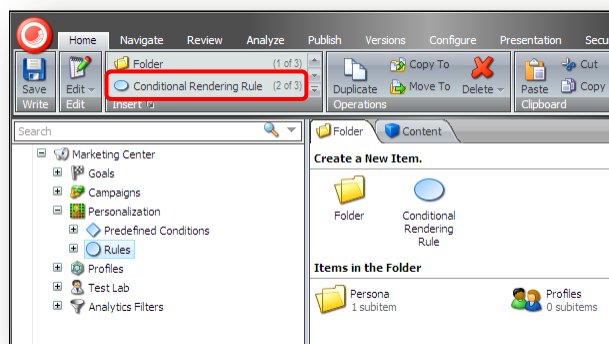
Home Navigate Review Analyze Publish Versions Configure Presentation Secu

Save Write
Edit Edit
Folder (1 of 3)
Conditional Rendering Rule (2 of 3)
Insert
Duplicate Copy To Move To Delete
Operations
Paste Cut Copy
Clipboard

Search

Marketing Center
Goals
Campaigns
Personalization
Predefined Conditions
Rules
Profiles
Test Lab
Analytics Filters

Folder Content

Create a New Item.

Folder
Conditional Rendering Rule

Items in the Folder

Persona
1 subitem
Profiles
0 subitems